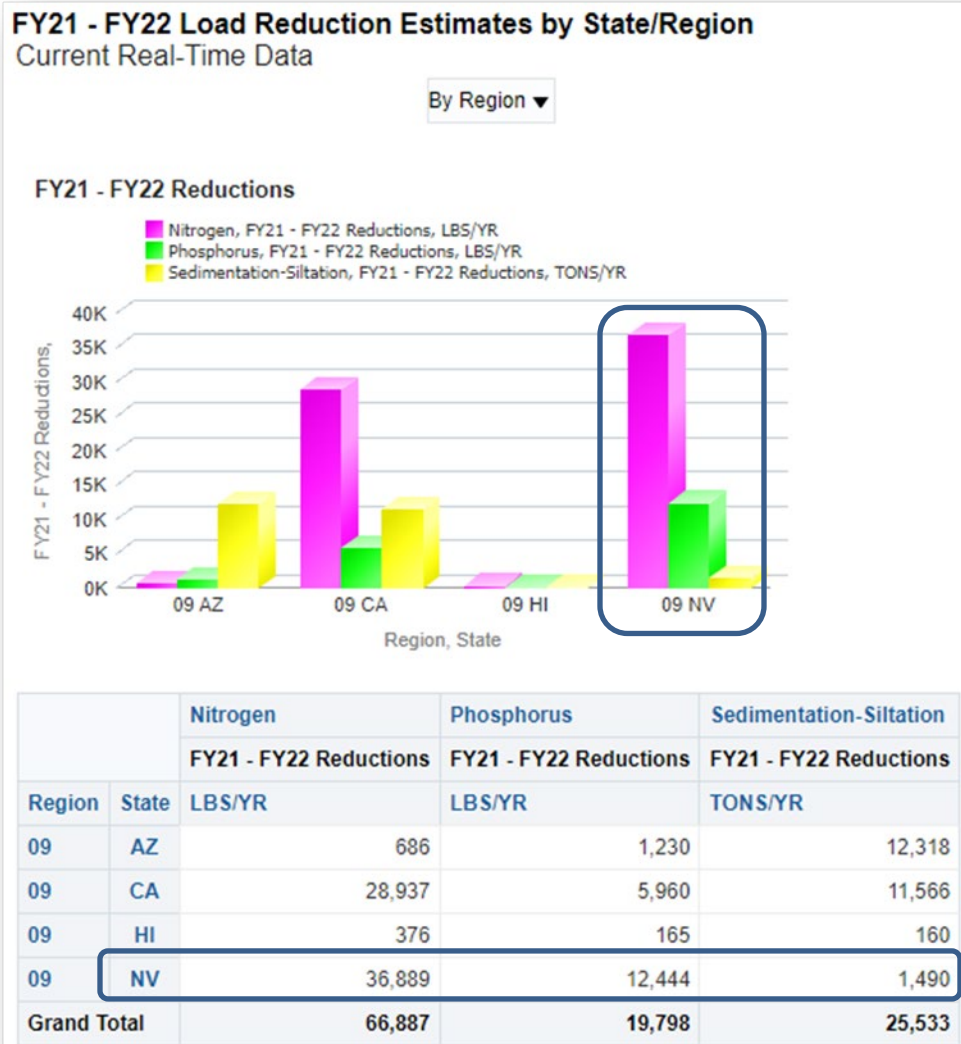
FY21 - FY22 Load Reduction Estimates by State/Region
Current Real-Time Data

By Region ▾

FY21 - FY22 Reductions

Nitrogen, FY21 - FY22 Reductions, LBS/YR
Phosphorus, FY21 - FY22 Reductions, LBS/YR
Sedimentation-Siltation, FY21 - FY22 Reductions, TONS/YR

40K
35K
30K
25K
20K
15K
10K
5K
0K

FY21 - FY22 Reductions,

09 AZ
09 CA
09 HI
09 NV

Region, State

| | | Nitrogen | Phosphorus | Sedimentation-Siltation |
|---|---|---|---|---|
| | | FY21 - FY22 Reductions | FY21 - FY22 Reductions | FY21 - FY22 Reductions |
| Region | State | LBS/YR | LBS/YR | TONS/YR |
| 09 | AZ | 686 | 1,230 | 12,318 |
| 09 | CA | 28,937 | 5,960 | 11,566 |
| 09 | HI | 376 | 165 | 160 |
| 09 | NV | 36,889 | 12,444 | 1,490 |
| Grand Total | | 66,887 | 19,798 | 25,533 |